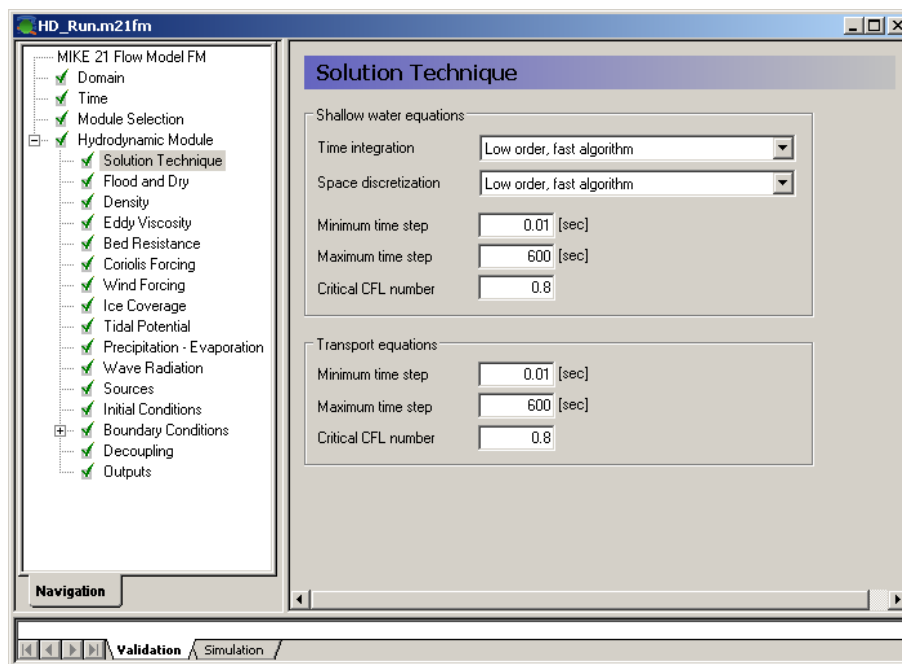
HD_Run.m21fm

MIKE 21 Flow Model FM
Domain
Time
Module Selection
Hydrodynamic Module
Solution Technique
Flood and Dry
Density
Eddy Viscosity
Bed Resistance
Coriolis Forcing
Wind Forcing
Ice Coverage
Tidal Potential
Precipitation - Evaporation
Wave Radiation
Sources
Initial Conditions
Boundary Conditions
Decoupling
Outputs

Navigation

Solution Technique

Shallow water equations
Time integration | Low order, fast algorithm
Space discretization | Low order, fast algorithm
Minimum time step 0.01 [sec]
Maximum time step 600 [sec]
Critical CFL number 0.8

Transport equations
Minimum time step 0.01 [sec]
Maximum time step 600 [sec]
Critical CFL number 0.8

Validation Simulation